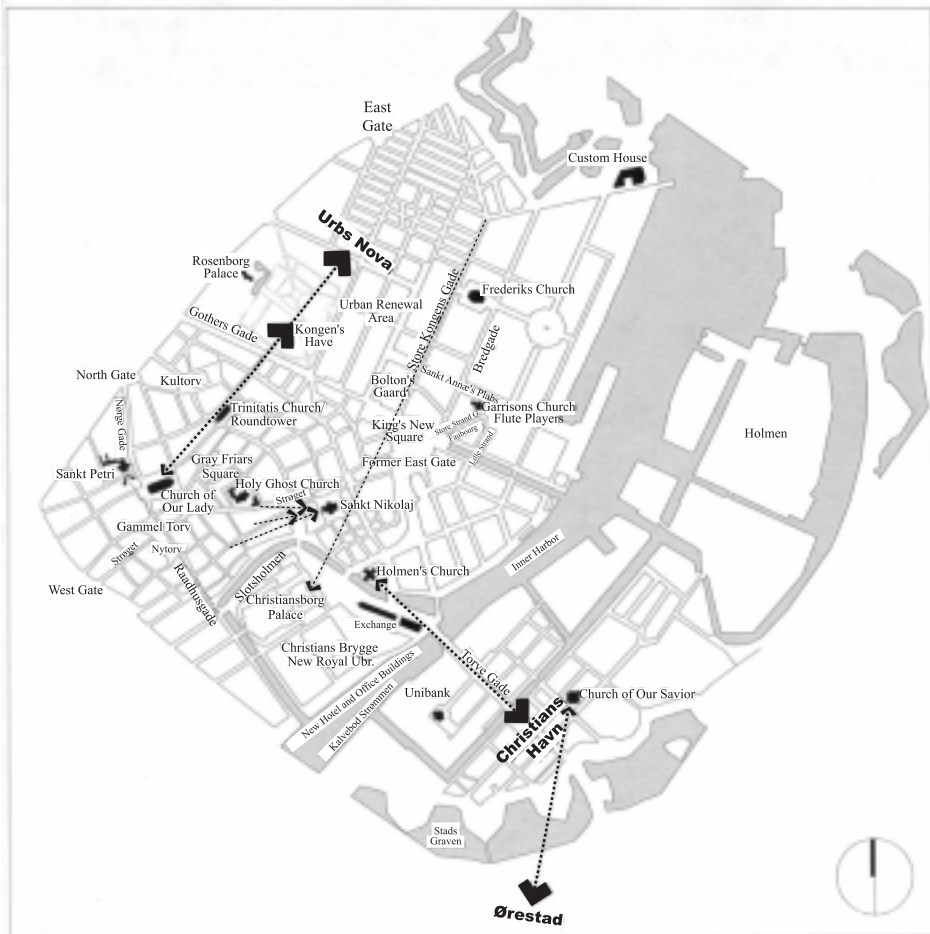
East Gate

Custom House

Urbs Nova

Rosenborg Palace

Frederiks Church

Urban Renewal Area

Gothers Gade

Kongen's Have

Store Kongens Gade

Bredgade

North Gate

Kultorv

Bolton's Gaard

Sankt Annæ's Plads

Norge Gade

Trinitatis Church/ Roundtower

Garrisons Church Flute Players

King's New Square

Store Strand G.

Fimbourg

Lille Strand

Holmen

Sankt Petri

Gray Friars Square

Former East Gate

Church of Our Lady

Holy Ghost Church

Strøget

Sankt Nikolaj

Gammel Torv

Nytorv

Strøget

Inner Harbor

Raadhusgade

Slotsholmen

Holmen's Church

West Gate

Christiansborg Palace

Exchange

Christians Brygge New Royal Ubr.

Torve Gade

Church of Our Savior

Unibank

New Hotel and Office Buildings

Kalvebod Strømmen

Christians Havn

Stads Graven

Ørestad